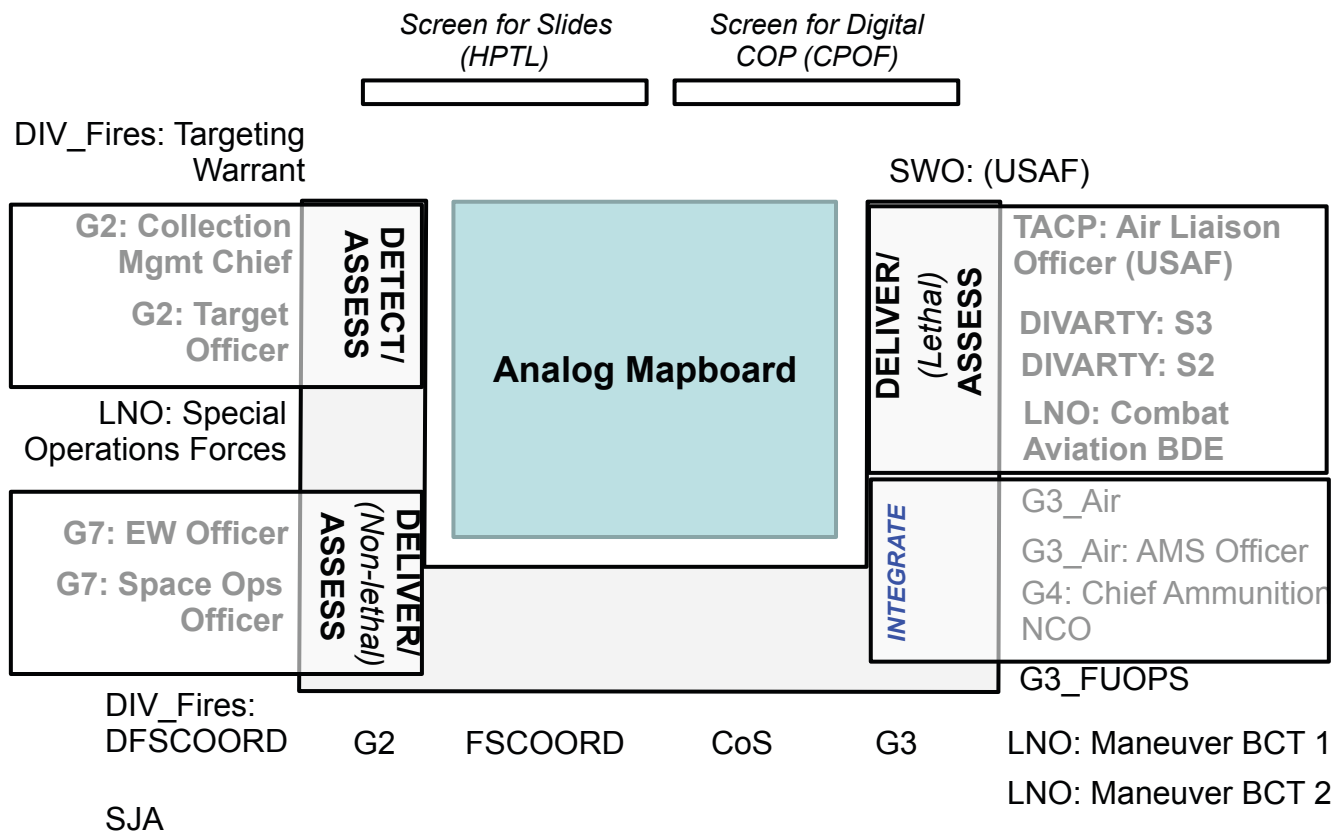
Screen for Slides (HPTL)

Screen for Digital COP (CPOF)

DIV_Fires: Targeting Warrant

SWO: (USAF)

G2: Collection Mgmt Chief

G2: Target Officer

DETECT/ ASSESS

Analog Mapboard

DELIVER/ (Lethal) ASSESS

TACP: Air Liaison Officer (USAF)

DIVARTY: S3

DIVARTY: S2

LNO: Combat Aviation BDE

LNO: Special Operations Forces

G7: EW Officer

G7: Space Ops Officer

DELIVER/ (Non-lethal) ASSESS

INTEGRATE

G3_Air

G3_Air: AMS Officer

G4: Chief Ammunition NCO

G3_FUOPS

DIV_Fires: DFSCOORD

G2

FSCOORD

CoS

G3

LNO: Maneuver BCT 1

LNO: Maneuver BCT 2

SJA